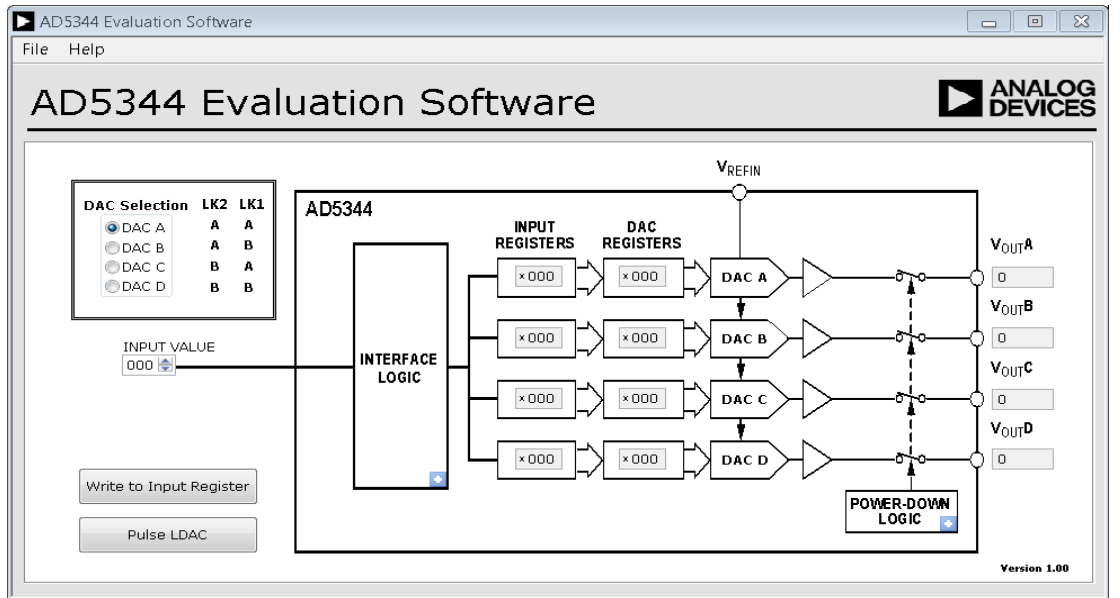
AD5344 Evaluation Software

File Help

AD5344 Evaluation Software

ANALOG DEVICES

| DAC Selection | LK2 | LK1 |
|---|---|---|
| DAC A | A | A |
| DAC B | A | B |
| DAC C | B | A |
| DAC D | B | B |

INPUT VALUE
000

Write to Input Register

Pulse LDAC

$V_{REFIN}$

AD5344

INPUT REGISTERS

DAC REGISTERS

INTERFACE LOGIC

x000 x000 DAC A

x000 x000 DAC B

x000 x000 DAC C

x000 x000 DAC D

$V_{OUT}A$
0

$V_{OUT}B$
0

$V_{OUT}C$
0

$V_{OUT}D$
0

POWER-DOWN LOGIC

Version 1.00